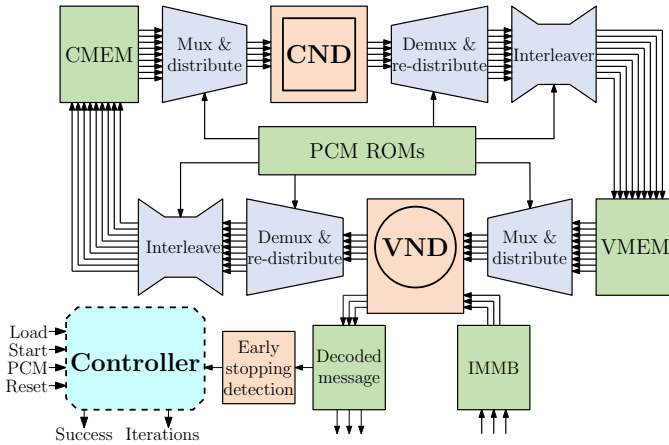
CMEM
Mux & distribute
CND
Demux & re-distribute
Interleaver
PCM ROMs
Interleaver
Demux & re-distribute
VND
Mux & distribute
VMEM
Load
Start
PCM
Reset
Controller
Early stopping detection
Decoded message
IMMB
Success
Iterations